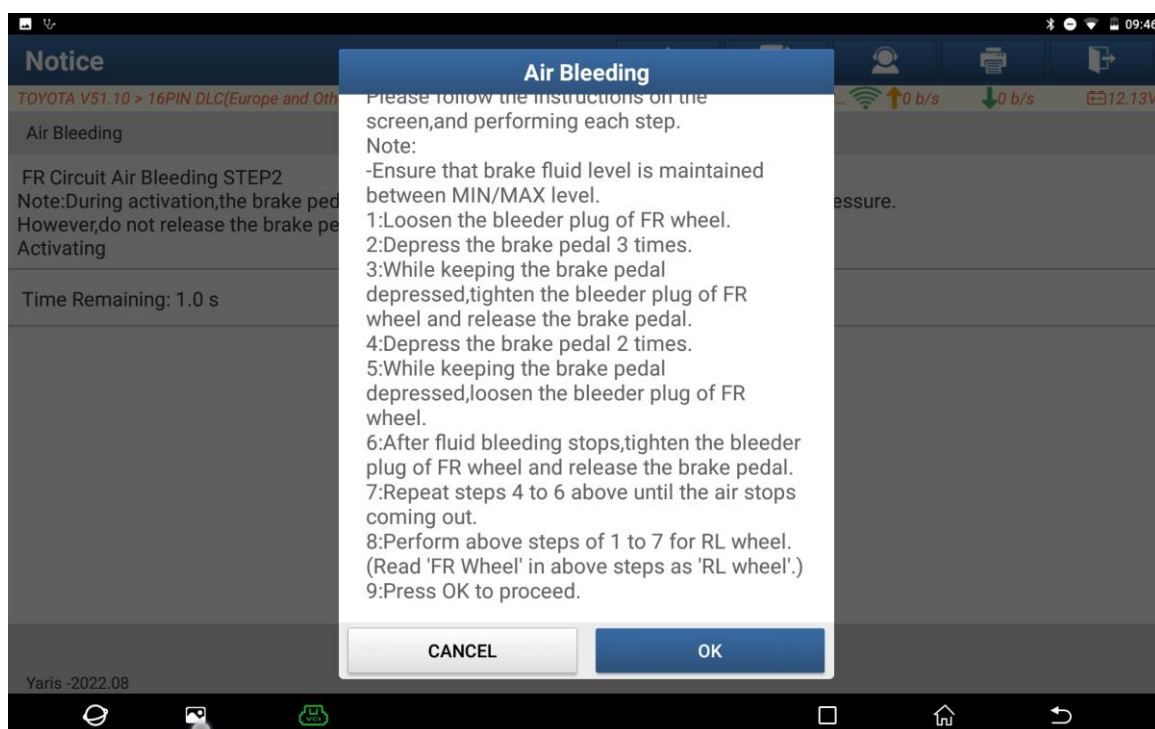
09:46

Notice

TOYOTA V51.10 > 16PIN DLC(Europe and Oth

0 b/s 0 b/s 12.13V

Air Bleeding

FR Circuit Air Bleeding STEP2
Note:During activation,the brake ped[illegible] essure.
However,do not release the brake pe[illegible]
Activating

Time Remaining: 1.0 s

Yaris -2022.08

Air Bleeding

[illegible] screen,and performing each step.
Note:
-Ensure that brake fluid level is maintained between MIN/MAX level.
1:Loosen the bleeder plug of FR wheel.
2:Depress the brake pedal 3 times.
3:While keeping the brake pedal depressed,tighten the bleeder plug of FR wheel and release the brake pedal.
4:Depress the brake pedal 2 times.
5:While keeping the brake pedal depressed,loosen the bleeder plug of FR wheel.
6:After fluid bleeding stops,tighten the bleeder plug of FR wheel and release the brake pedal.
7:Repeat steps 4 to 6 above until the air stops coming out.
8:Perform above steps of 1 to 7 for RL wheel.
(Read 'FR Wheel' in above steps as 'RL wheel'.)
9:Press OK to proceed.

CANCEL

OK

VCI